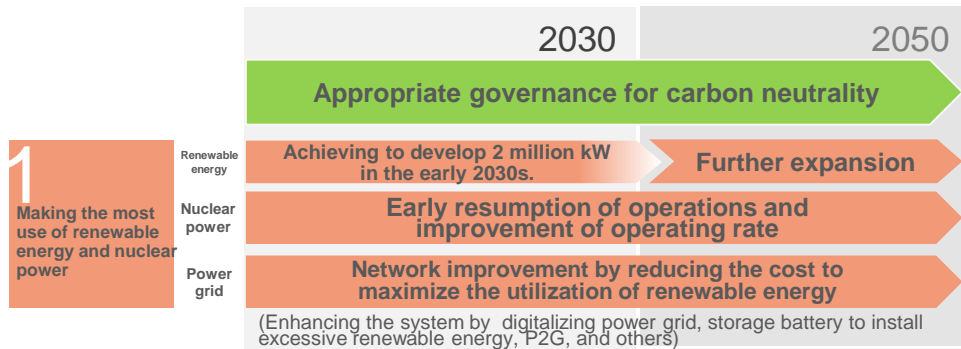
2030

2050

Appropriate governance for carbon neutrality

1

Making the most use of renewable energy and nuclear power

Renewable energy

Achieving to develop 2 million kW in the early 2030s.

Further expansion

Nuclear power

Early resumption of operations and improvement of operating rate

Power grid

Network improvement by reducing the cost to maximize the utilization of renewable energy

(Enhancing the system by digitalizing power grid, storage battery to install excessive renewable energy, P2G, and others)